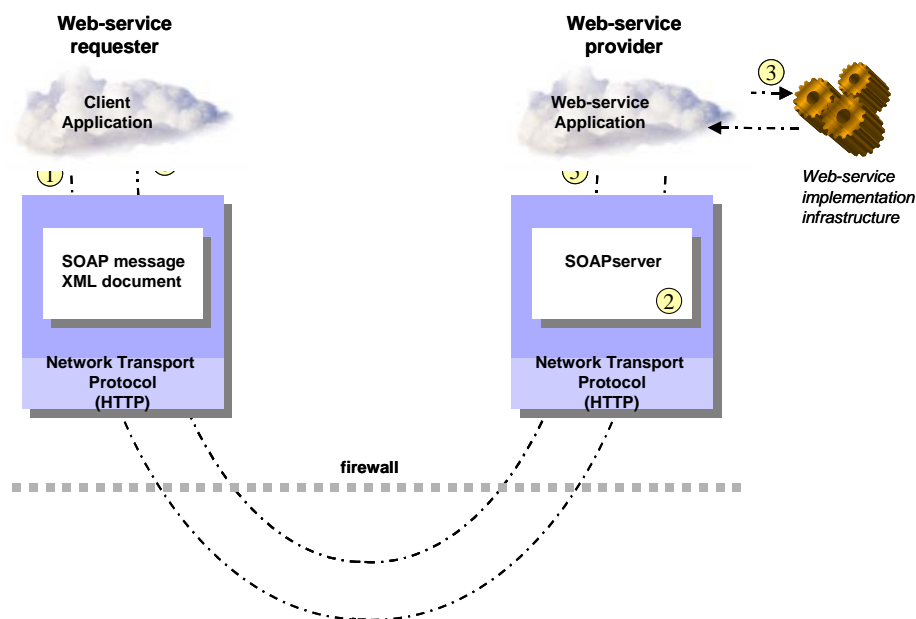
Web-service requester

Client Application

1

Web-service provider

Web-service Application

3

Web-service implementation infrastructure

SOAP message XML document

Network Transport Protocol (HTTP)

SOAPserver

2

Network Transport Protocol (HTTP)

firewall